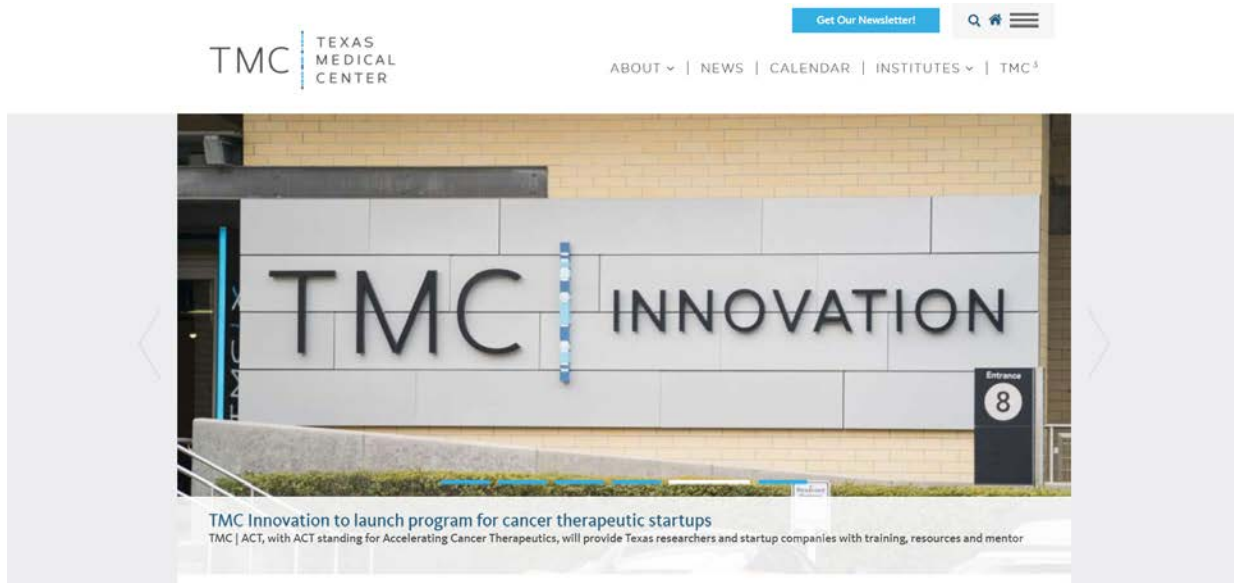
Get Our Newsletter!

TMC TEXAS MEDICAL CENTER

ABOUT | NEWS | CALENDAR | INSTITUTES | TMC³

TMC INNOVATION

Entrance
8

TMC Innovation to launch program for cancer therapeutic startups

TMC | ACT, with ACT standing for Accelerating Cancer Therapeutics, will provide Texas researchers and startup companies with training, resources and mentor